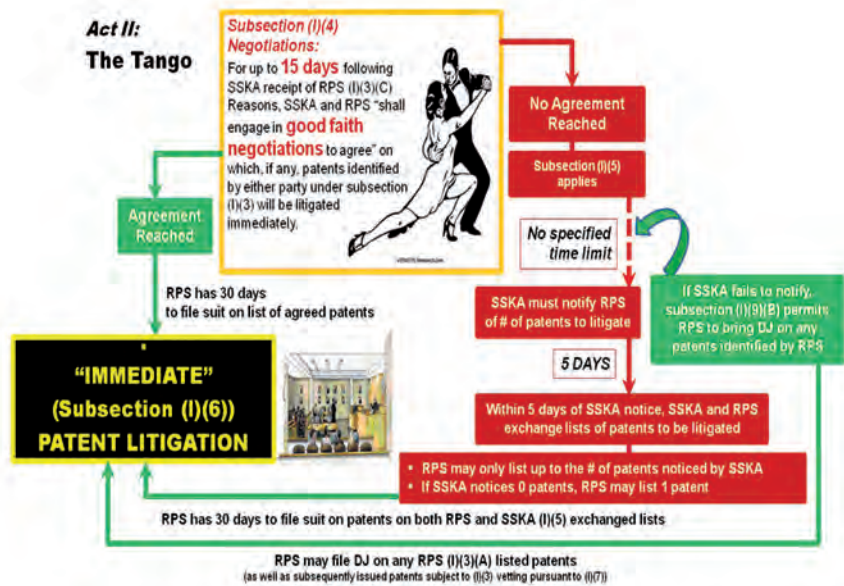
Act II:
The Tango

Subsection (l)(4) Negotiations:
For up to 15 days following SSKA receipt of RPS (l)(3)(C) Reasons, SSKA and RPS "shall engage in good faith negotiations to agree" on which, if any, patents identified by either party under subsection (l)(3) will be litigated immediately.

No Agreement Reached

Subsection (l)(5) applies

Agreement Reached

No specified time limit

SSKA must notify RPS of # of patents to litigate

If SSKA fails to notify, subsection (l)(9)(B) permits RPS to bring DJ on any patents identified by RPS

RPS has 30 days to file suit on list of agreed patents

"IMMEDIATE" (Subsection (l)(6)) PATENT LITIGATION

5 DAYS

Within 5 days of SSKA notice, SSKA and RPS exchange lists of patents to be litigated

• RPS may only list up to the # of patents noticed by SSKA
• If SSKA notices 0 patents, RPS may list 1 patent

RPS has 30 days to file suit on patents on both RPS and SSKA (l)(5) exchanged lists

RPS may file DJ on any RPS (l)(3)(A) listed patents
(as well as subsequently issued patents subject to (l)(3) vetting pursuant to (l)(7))